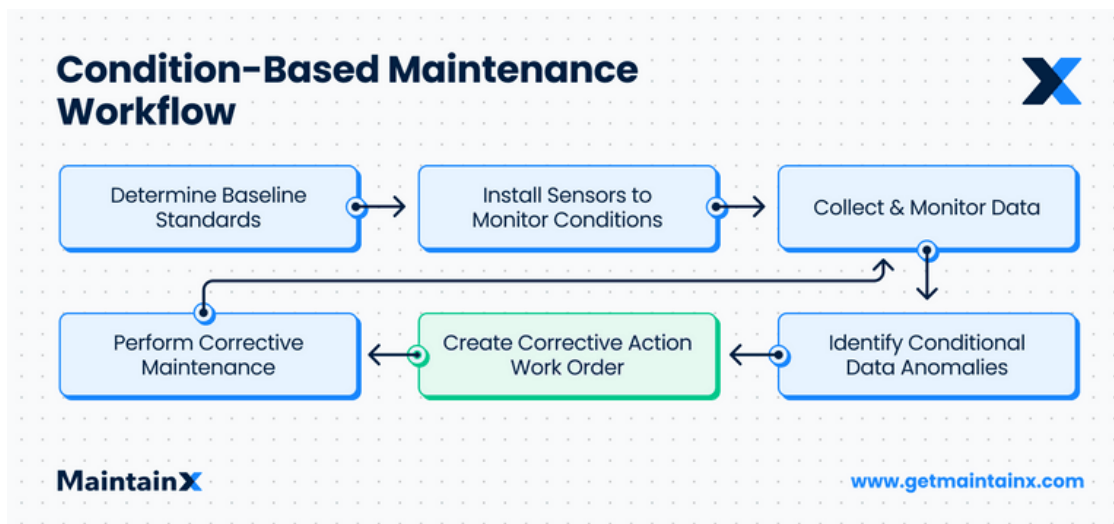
Condition-Based Maintenance Workflow

Determine Baseline Standards

Install Sensors to Monitor Conditions

Collect & Monitor Data

Identify Conditional Data Anomalies

Create Corrective Action Work Order

Perform Corrective Maintenance

MaintainX

www.getmaintainx.com